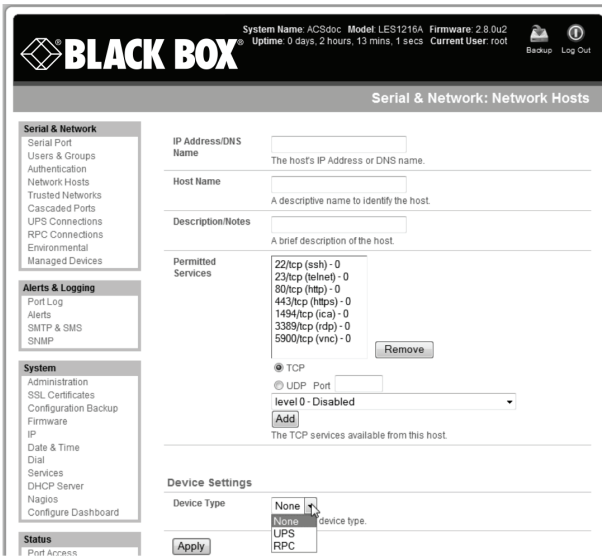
BLACK BOX®

System Name: ACSdoc Model: LES1216A Firmware: 2.8.0u2
Uptime: 0 days, 2 hours, 13 mins, 1 secs Current User: root

Backup Log Out

Serial & Network: Network Hosts

Serial & Network
Serial Port
Users & Groups
Authentication
Network Hosts
Trusted Networks
Cascaded Ports
UPS Connections
RPC Connections
Environmental
Managed Devices

Alerts & Logging
Port Log
Alerts
SMTP & SMS
SNMP

System
Administration
SSL Certificates
Configuration Backup
Firmware
IP
Date & Time
Dial
Services
DHCP Server
Nagios
Configure Dashboard

Status
Port Access

IP Address/DNS Name
The host's IP Address or DNS name.

Host Name
A descriptive name to identify the host.

Description/Notes
A brief description of the host.

Permitted Services
22/tcp (ssh) - 0
23/tcp (telnet) - 0
80/tcp (http) - 0
443/tcp (https) - 0
1494/tcp (ica) - 0
3389/tcp (rdp) - 0
5900/tcp (vnc) - 0
Remove
TCP
UDP Port
level 0 - Disabled
Add
The TCP services available from this host.

Device Settings
Device Type
None
None
UPS
RPC
device type.

Apply